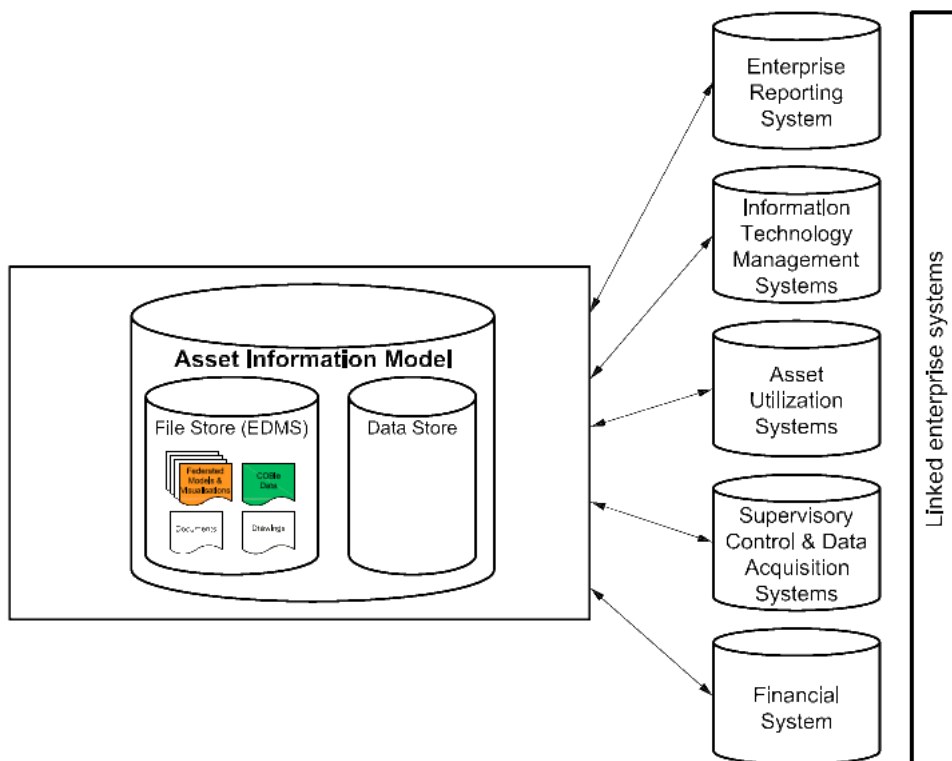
Asset Information Model

File Store (EDMS)

Federated Models & Visualisations

COBie Data

Documents

Drawings

Data Store

Enterprise Reporting System

Information Technology Management Systems

Asset Utilization Systems

Supervisory Control & Data Acquisition Systems

Financial System

Linked enterprise systems